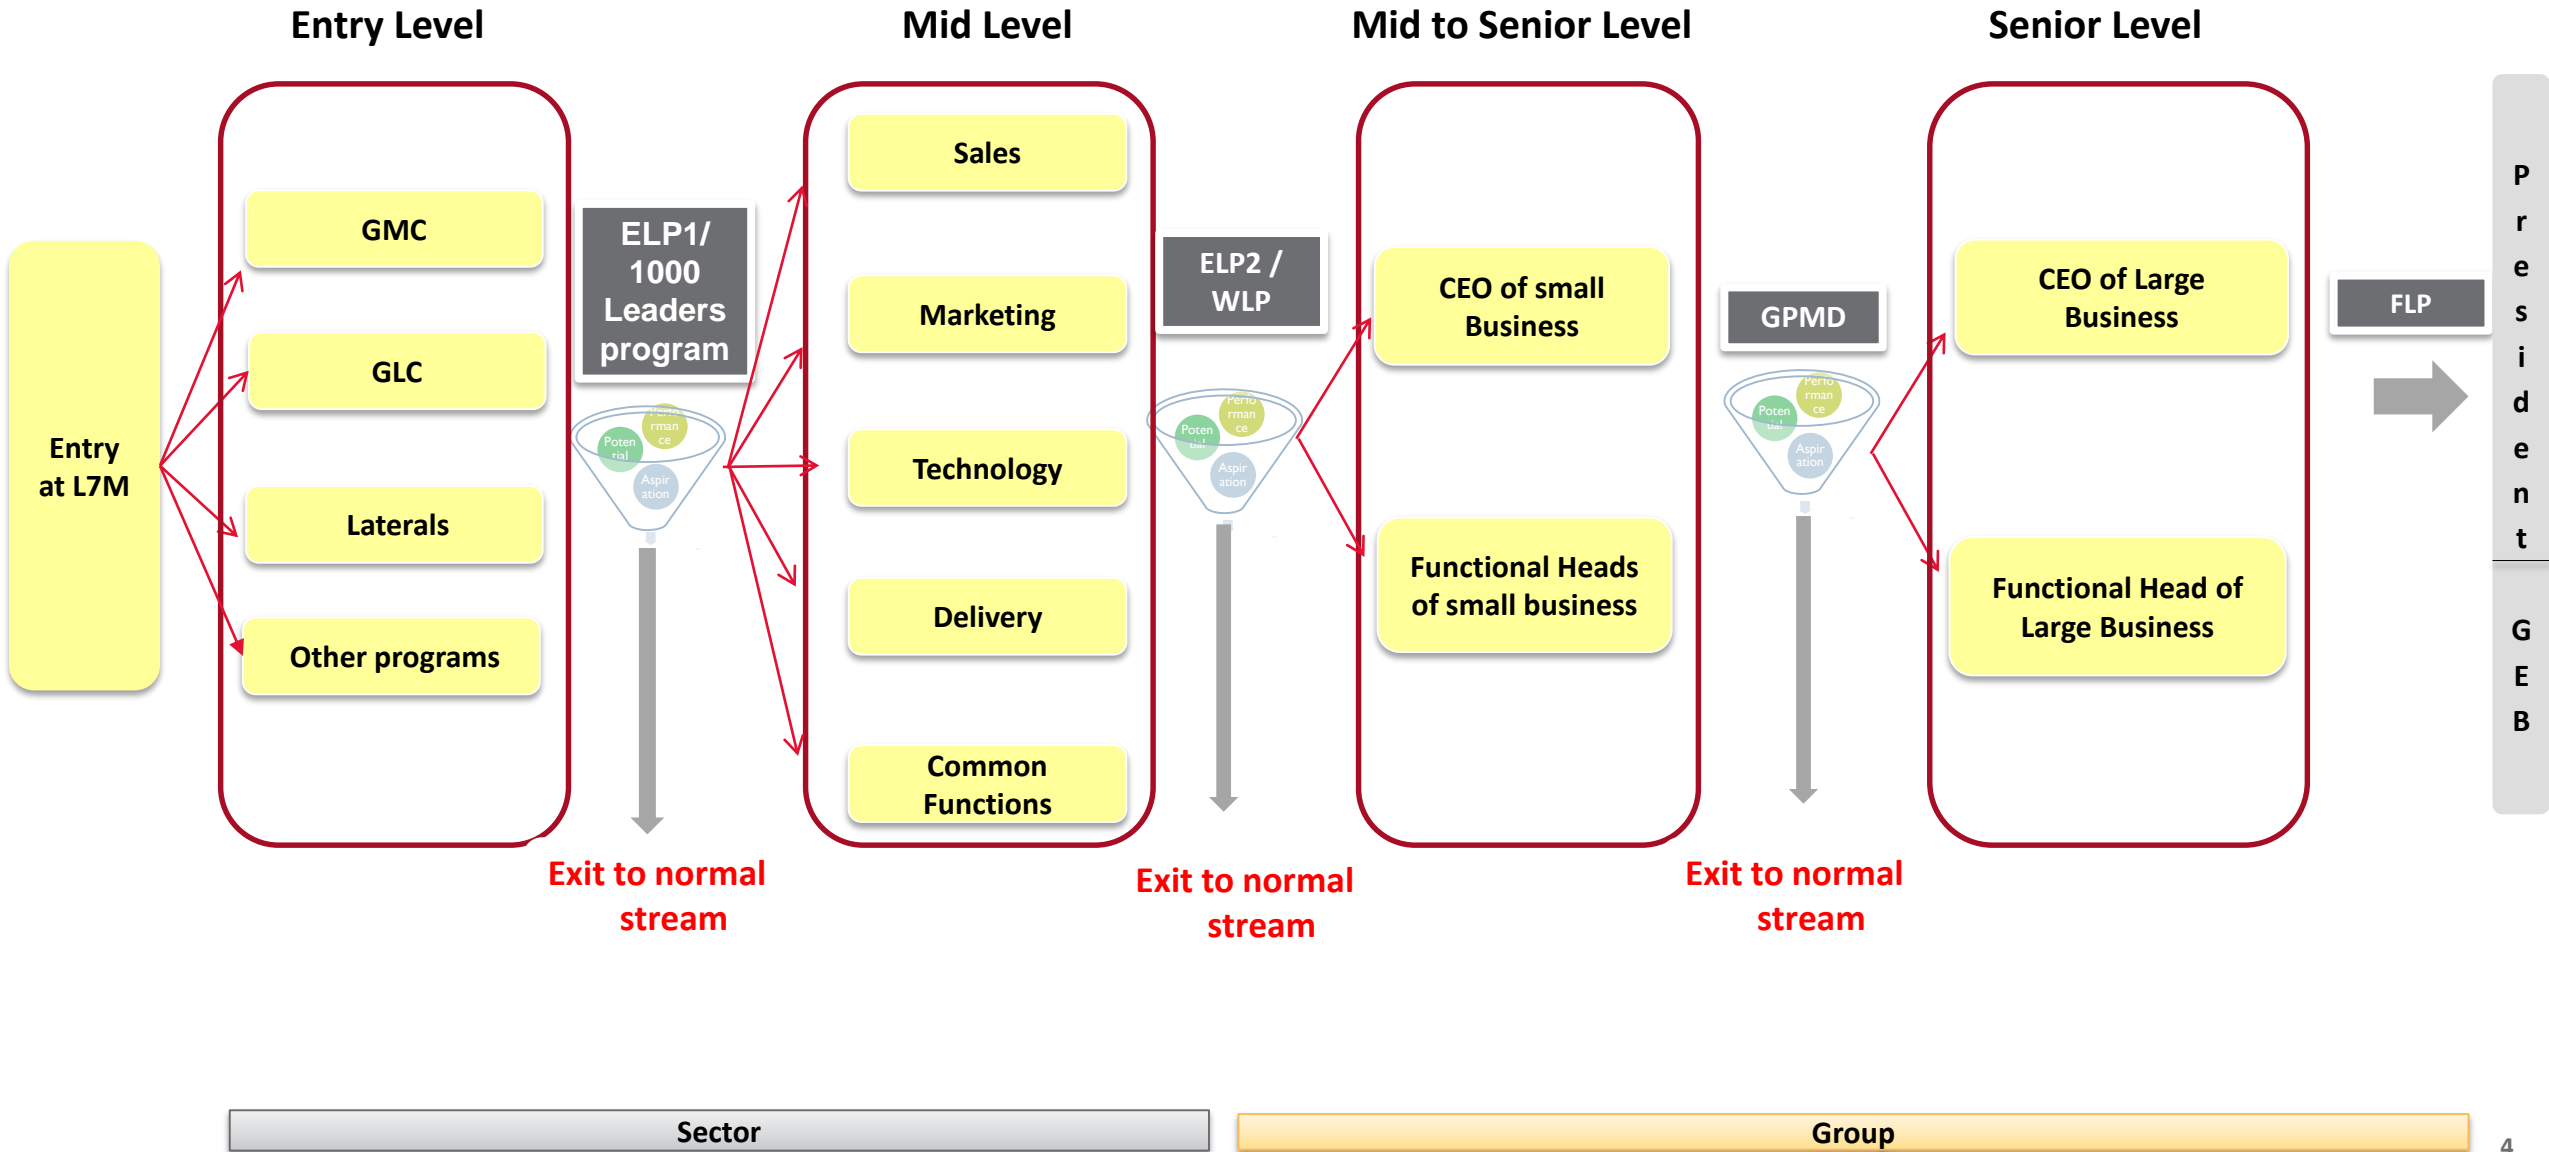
Entry Level

Mid Level

Mid to Senior Level

Senior Level

Entry at L7M

GMC

GLC

Laterals

Other programs

ELP1/ 1000 Leaders program

Potential Performance Aspiration

Exit to normal stream

Sales

Marketing

Technology

Delivery

Common Functions

ELP2 / WLP

Potential Performance Aspiration

Exit to normal stream

CEO of small Business

Functional Heads of small business

GPMD

Potential Performance Aspiration

Exit to normal stream

CEO of Large Business

Functional Head of Large Business

FLP

President

GEB

Sector

Group

4